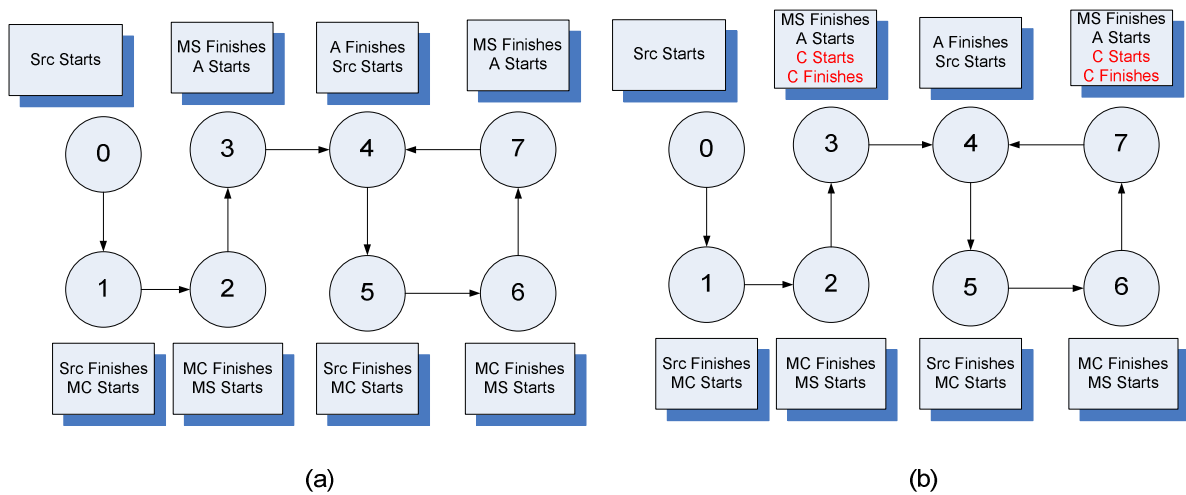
Src Starts

MS Finishes
A Starts

A Finishes
Src Starts

MS Finishes
A Starts

0

3

4

7

1

2

5

6

Src Finishes
MC Starts

MC Finishes
MS Starts

Src Finishes
MC Starts

MC Finishes
MS Starts

(a)

Src Starts

MS Finishes
A Starts
C Starts
C Finishes

A Finishes
Src Starts

MS Finishes
A Starts
C Starts
C Finishes

0

3

4

7

1

2

5

6

Src Finishes
MC Starts

MC Finishes
MS Starts

Src Finishes
MC Starts

MC Finishes
MS Starts

(b)